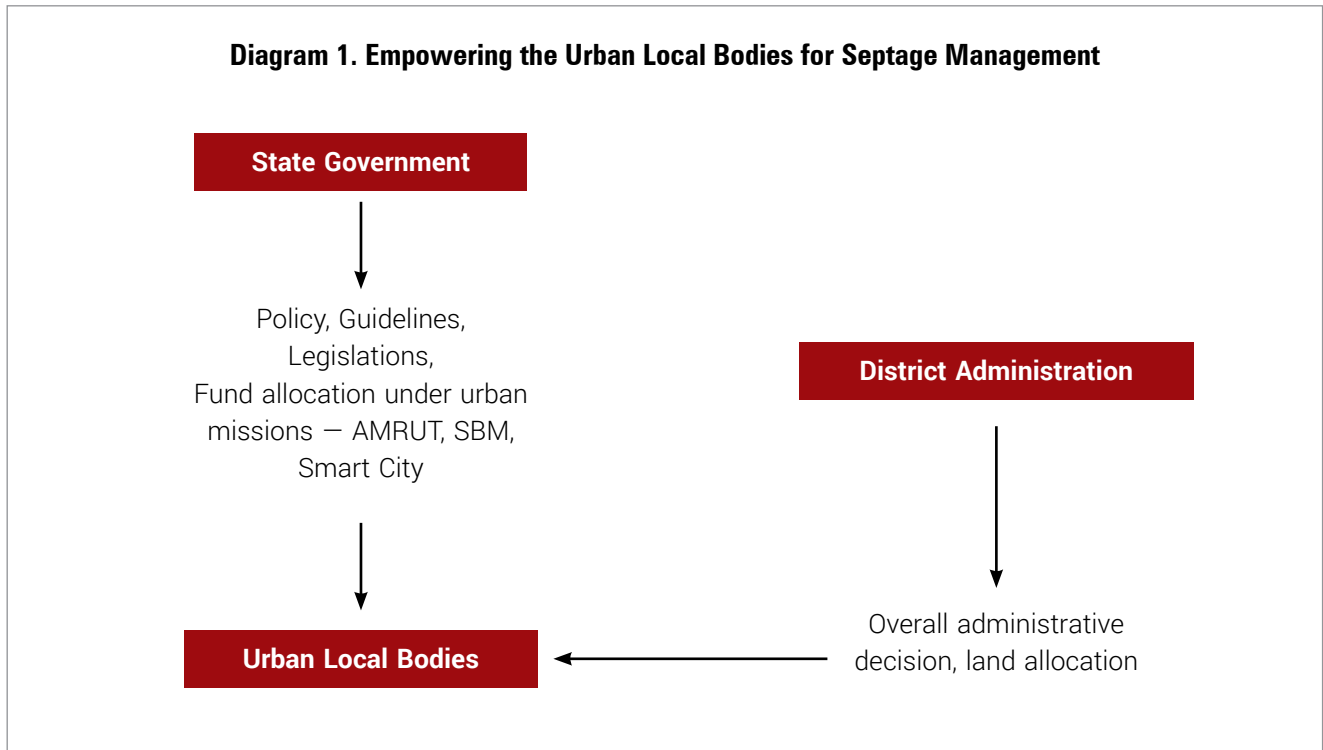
**Diagram 1. Empowering the Urban Local Bodies for Septage Management**

State Government

Policy, Guidelines, Legislations, Fund allocation under urban missions — AMRUT, SBM, Smart City

Urban Local Bodies

District Administration

Overall administrative decision, land allocation